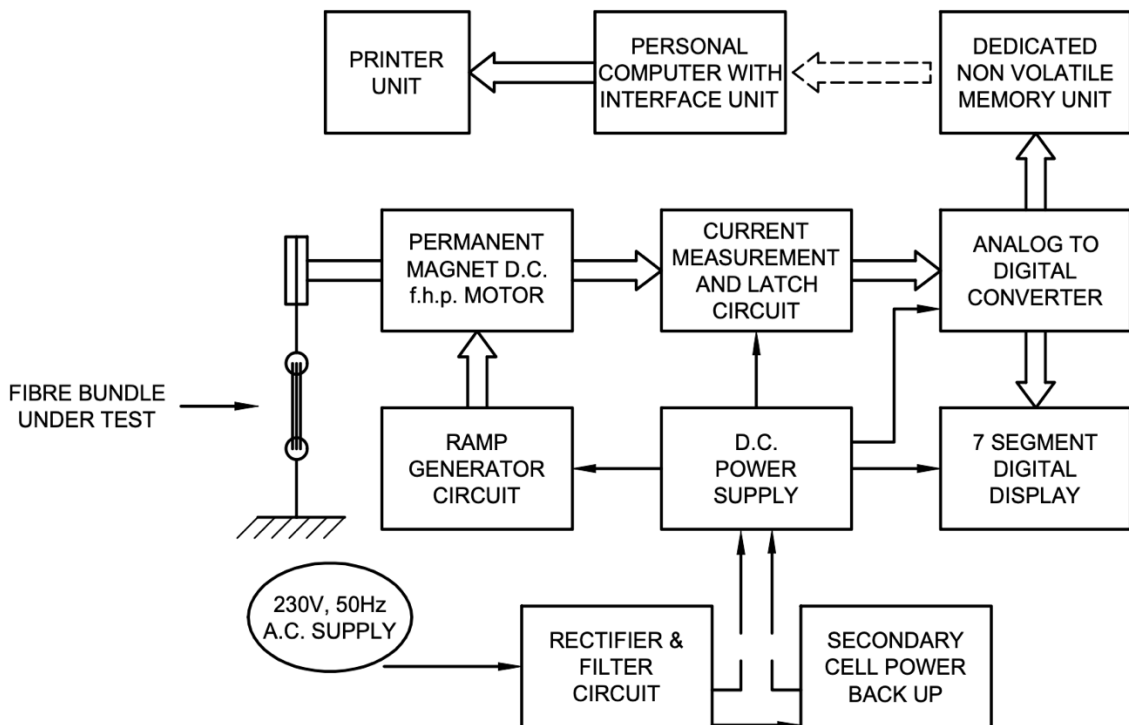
PRINTER UNIT

PERSONAL COMPUTER WITH INTERFACE UNIT

DEDICATED NON VOLATILE MEMORY UNIT

PERMANENT MAGNET D.C. f.h.p. MOTOR

CURRENT MEASUREMENT AND LATCH CIRCUIT

ANALOG TO DIGITAL CONVERTER

FIBRE BUNDLE UNDER TEST

RAMP GENERATOR CIRCUIT

D.C. POWER SUPPLY

7 SEGMENT DIGITAL DISPLAY

230V, 50Hz A.C. SUPPLY

RECTIFIER & FILTER CIRCUIT

SECONDARY CELL POWER BACK UP